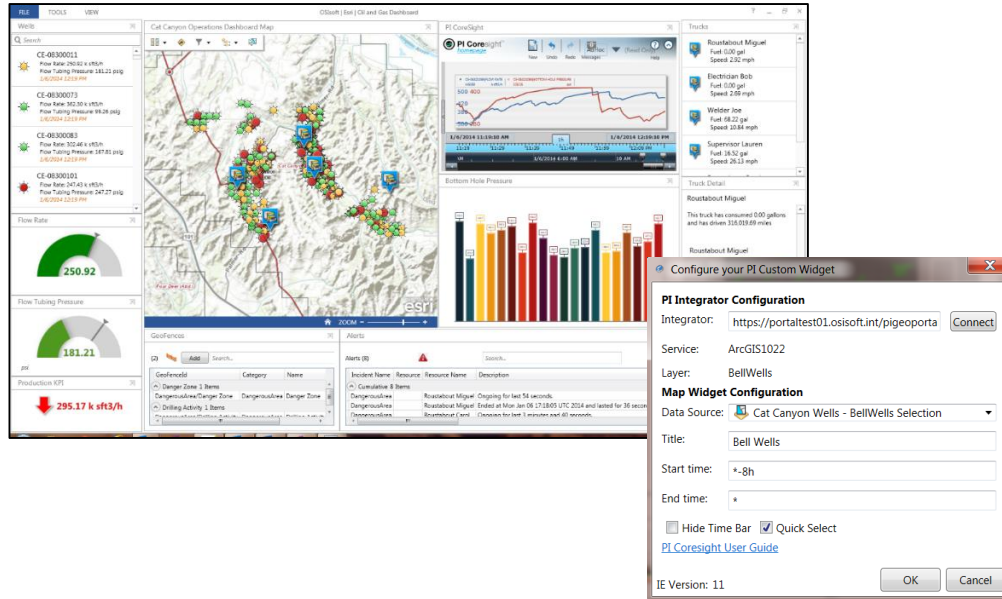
FILE TOOLS VIEW

OSIsoft | Esri | Oil and Gas Dashboard

Wells

Search

CE-08300011
Flow Rate: 250.92 k sft3/h
Flow Tubing Pressure: 181.21 psig
1/6/2014 12:19 PM

CE-08300073
Flow Rate: 362.30 k sft3/h
Flow Tubing Pressure: 99.26 psig
1/6/2014 12:19 PM

CE-08300083
Flow Rate: 302.46 k sft3/h
Flow Tubing Pressure: 167.81 psig
1/6/2014 12:19 PM

CE-08300101
Flow Rate: 247.43 k sft3/h
Flow Tubing Pressure: 247.27 psig
1/6/2014 12:19 PM

Flow Rate

250.92

Flow Tubing Pressure

181.21

psi

Production KPI

295.17 k sft3/h

Cat Canyon Operations Dashboard Map

esri

ZOOM

PI Coresight

PI Coresight

New Undo Redo Manager Help

500
400

1/6/2014 11:19:10 AM
1/6/2014 12:19:10 PM
1/6/2014 6:00 AM

Bottom Hole Pressure

GeoFences

Add Search...

GeoFenceId Category Name

Danger Zone 1 Items
DangerousArea/Danger Zone DangerousArea/Danger Zone Danger Zone
Drilling Activity 1 Items

Alerts

Alerts (8)

Search...

Incident Name Resource Resource Name Description

Cumulative 8 Items
DangerousArea Roustabout Miguel Ongoing for last 54 seconds.
DangerousArea Roustabout Miguel Ended at Mon Jan 06 17:18:05 UTC 2014 and lasted for 36 seconds
DangerousArea Roustabout Carol Ongoing for last 1 minutes and 40 seconds

Trucks

Roustabout Miguel
Fuel: 0.00 gal
Speed: 2.92 mph

Electrician Bob
Fuel: 0.00 gal
Speed: 2.68 mph

Welder Joe
Fuel: 68.22 gal
Speed: 10.84 mph

Supervisor Lauren
Fuel: 16.32 gal
Speed: 26.13 mph

Truck Detail

Roustabout Miguel

This truck has consumed 0.00 gallons and has driven 316,019.69 miles

Roustabout Miguel

Configure your PI Custom Widget

PI Integrator Configuration

Integrator: https://portaltest01.osisoft.int/pigeoporta Connect

Service: ArcGIS1022

Layer: BellWells

Map Widget Configuration

Data Source: Cat Canyon Wells - BellWells Selection

Title: Bell Wells

Start time: *-8h

End time: *

Hide Time Bar Quick Select

PI Coresight User Guide

IE Version: 11

OK Cancel